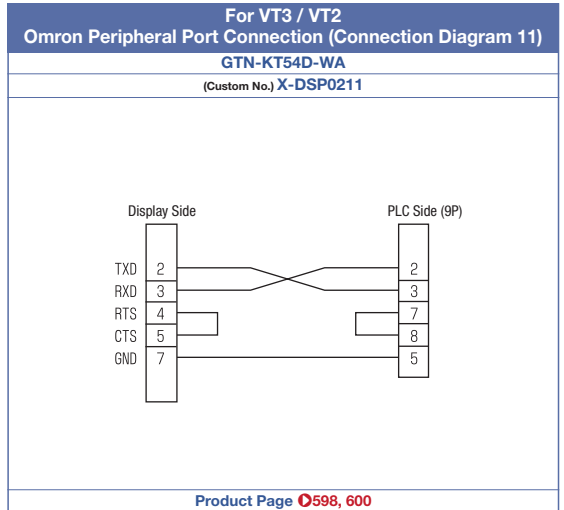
For VT3 / VT2
Omron Peripheral Port Connection (Connection Diagram 11)

GTN-KT54D-WA

(Custom No.) X-DSP0211

Display Side

PLC Side (9P)

TXD 2
RXD 3
RTS 4
CTS 5
GND 7

2
3
7
8
5

Product Page 598, 600